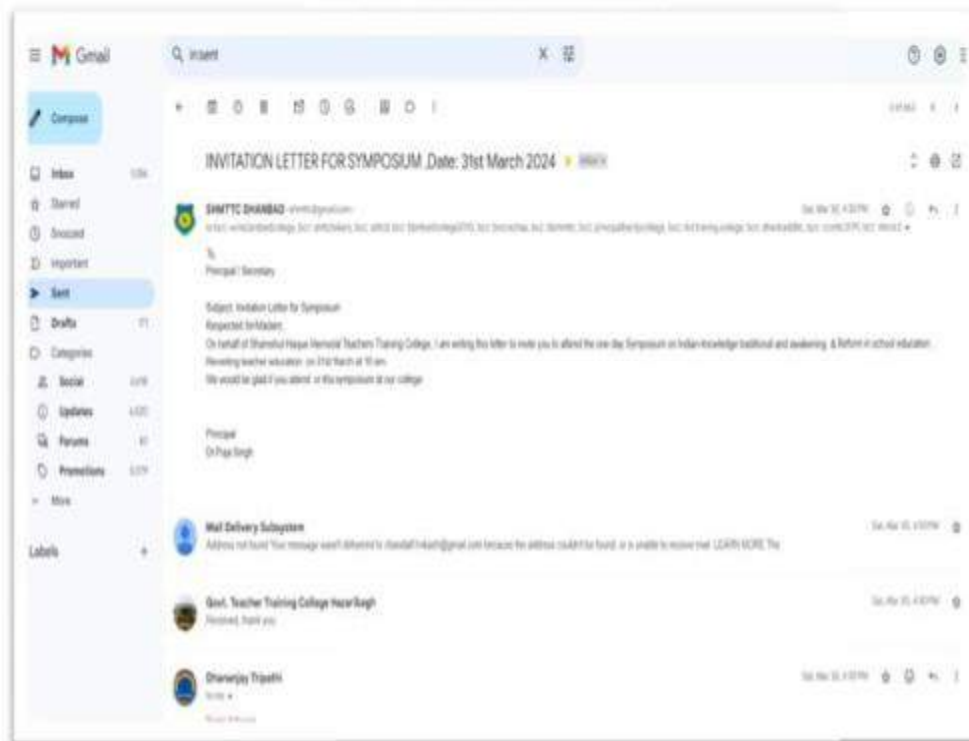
Gmail

Compose

Inbox
Starred
Snoozed
Important
Sent
Drafts
Categories
Social
Updates
Forums
Promotions
More

Labels

in:sent

INVITATION LETTER FOR SYMPOSIUM ,Date: 31st March 2024

SHMTTC DHANBAD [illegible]
to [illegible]

To
Principal / Secretary

Subject: Invitation Letter for Symposium
Respected Sir/Madam,
On behalf of Shamshul Haque Memorial Teachers Training College, I am writing this letter to invite you to attend the one day Symposium on Indian knowledge traditional and awakening & Reform in school education Revisiting teacher education on 31st March at 10 am.
We would be glad if you attend in this symposium at our college.

Principal
Dr.Puja Singh

Mail Delivery Subsystem
Address not found Your message wasn't delivered to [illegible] because the address couldn't be found, or is unable to receive mail. LEARN MORE The

Govt. Teacher Training College Hazaribagh
Received, thank you

Dhananjay Tripathi
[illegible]